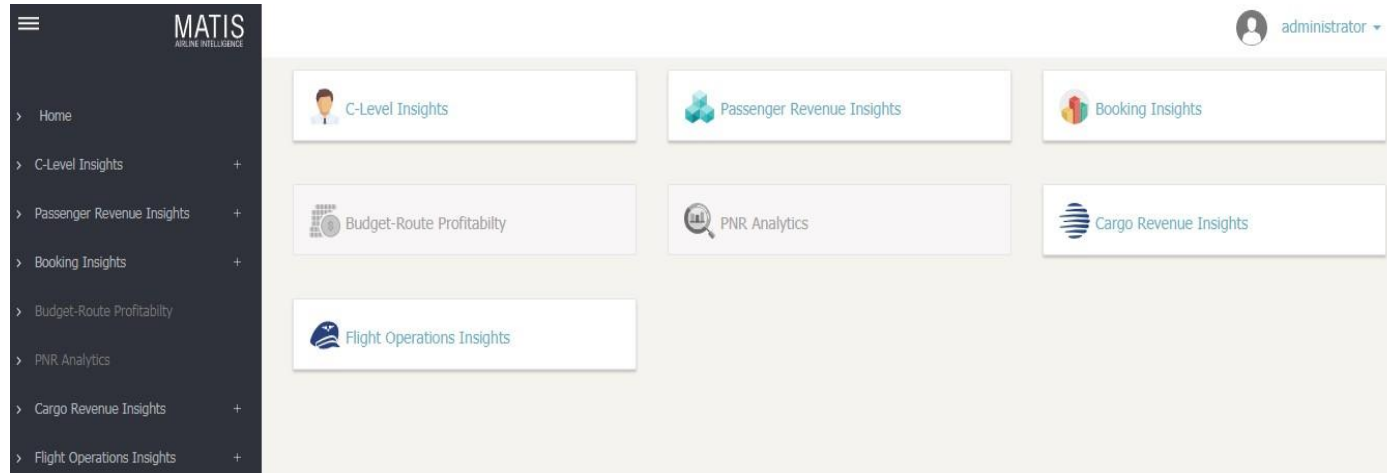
MATIS
AIRLINE INTELLIGENCE

administrator

› Home
› C-Level Insights +
› Passenger Revenue Insights +
› Booking Insights +
› Budget-Route Profitabilty
› PNR Analytics
› Cargo Revenue Insights +
› Flight Operations Insights +

C-Level Insights

Passenger Revenue Insights

Booking Insights

Budget-Route Profitabilty

PNR Analytics

Cargo Revenue Insights

Flight Operations Insights